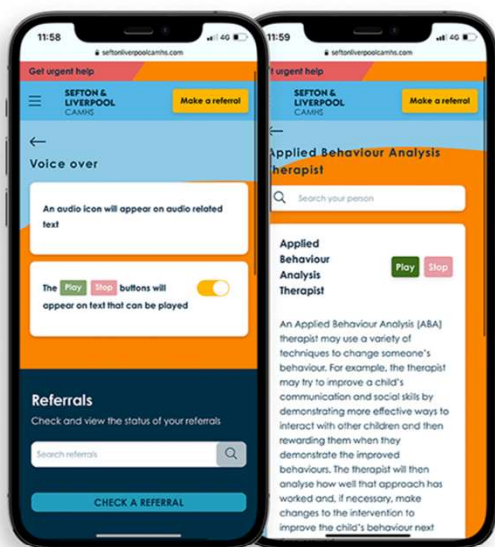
11:58
4G
seftonliverpoolcamhs.com
Get urgent help
SEFTON & LIVERPOOL CAMHS
Make a referral
←
Voice over
An audio icon will appear on audio related text
The Play Stop buttons will appear on text that can be played
Referrals
Check and view the status of your referrals
Search referrals
CHECK A REFERRAL

11:59
4G
seftonliverpoolcamhs.com
t urgent help
SEFTON & LIVERPOOL CAMHS
Make a referral
←
Applied Behaviour Analysis Therapist
Search your person
Applied Behaviour Analysis Therapist
Play
Stop
An Applied Behaviour Analysis (ABA) therapist may use a variety of techniques to change someone's behaviour. For example, the therapist may try to improve a child's communication and social skills by demonstrating more effective ways to interact with other children and then rewarding them when they demonstrate the improved behaviours. The therapist will then analyse how well that approach has worked and, if necessary, make changes to the intervention to improve the child's behaviour next